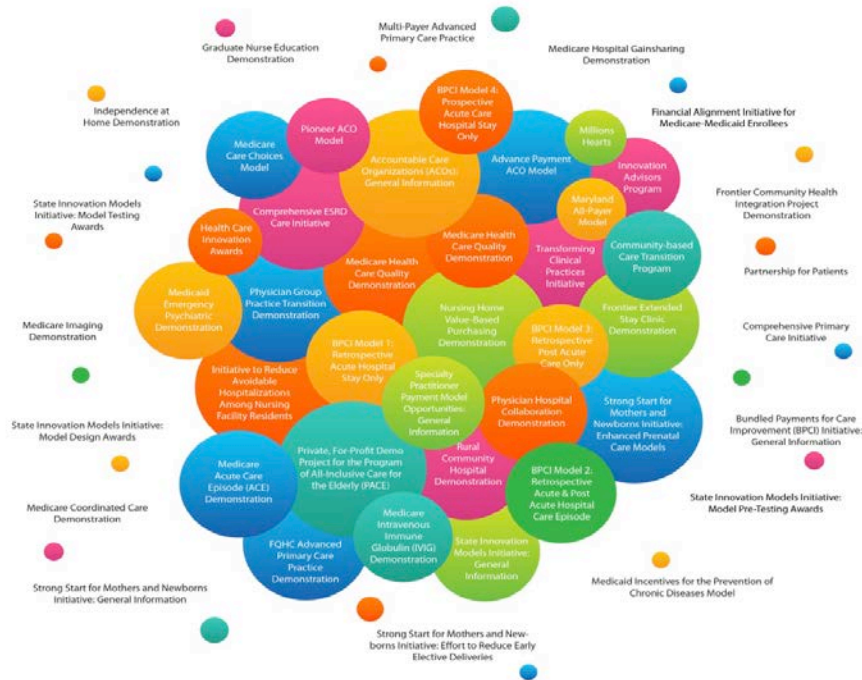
Multi-Payer Advanced Primary Care Practice

Graduate Nurse Education Demonstration

Medicare Hospital Gainsharing Demonstration

Independence at Home Demonstration

BPCI Model 4: Prospective Acute Care Hospital Stay Only

Financial Alignment Initiative for Medicare-Medicaid Enrollees

Pioneer ACO Model

Medicare Care Choices Model

Accountable Care Organizations (ACOs): General Information

Advance Payment ACO Model

Millions Hearts

Innovation Advisors Program

Frontier Community Health Integration Project Demonstration

State Innovation Models Initiative: Model Testing Awards

Comprehensive ESRD Care Initiative

Maryland All-Payer Model

Health Care Innovation Awards

Medicare Health Care Quality Demonstration

Medicare Health Care Quality Demonstration

Transforming Clinical Practices Initiative

Community-based Care Transition Program

Partnership for Patients

Medicaid Emergency Psychiatric Demonstration

Physician Group Practice Transition Demonstration

Nursing Home Value-Based Purchasing Demonstration

Frontier Extended Stay Clinic Demonstration

Medicare Imaging Demonstration

BPCI Model 3: Retrospective Post Acute Care Only

Comprehensive Primary Care Initiative

BPCI Model 1: Retrospective Acute Hospital Stay Only

Initiative to Reduce Avoidable Hospitalizations Among Nursing Facility Residents

Specialty Practitioner Payment Model Opportunities: General Information

Physician Hospital Collaboration Demonstration

Strong Start for Mothers and Newborns Initiative: Enhanced Prenatal Care Models

State Innovation Models Initiative: Model Design Awards

Bundled Payments for Care Improvement (BPCI) Initiative: General Information

Private, For-Profit Demo Project for the Program of All-Inclusive Care for the Elderly (PACE)

Medicare Acute Care Episode (ACE) Demonstration

Rural Community Hospital Demonstration

BPCI Model 2: Retrospective Acute & Post Acute Hospital Care Episode

State Innovation Models Initiative: Model Pre-Testing Awards

Medicare Coordinated Care Demonstration

Medicare Intravenous Immune Globulin (IVIG) Demonstration

FQHC Advanced Primary Care Practice Demonstration

State Innovation Models Initiative: General Information

Medicaid Incentives for the Prevention of Chronic Diseases Model

Strong Start for Mothers and Newborns Initiative: General Information

Strong Start for Mothers and Newborns Initiative: Effort to Reduce Early Elective Deliveries